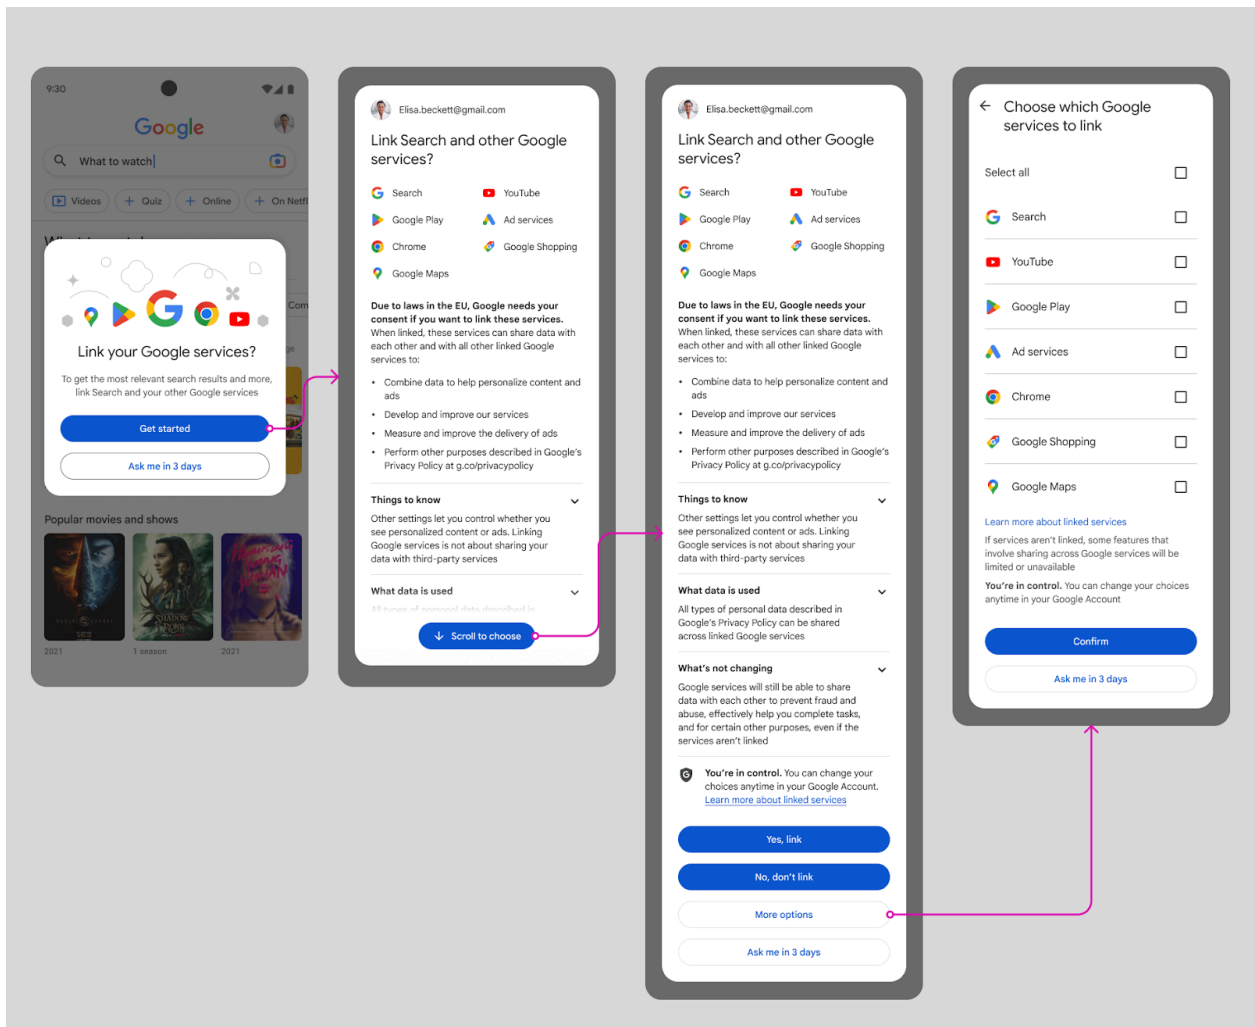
9:30

Google

What to watch

Videos
Quiz
Online
On Netfl

Link your Google services?

To get the most relevant search results and more, link Search and your other Google services

Get started

Ask me in 3 days

Popular movies and shows

2021
1 season
2021

Elisa.beckett@gmail.com

Link Search and other Google services?

Search
YouTube
Google Play
Ad services
Chrome
Google Shopping
Google Maps

Due to laws in the EU, Google needs your consent if you want to link these services. When linked, these services can share data with each other and with all other linked Google services to:

- Combine data to help personalize content and ads
- Develop and improve our services
- Measure and improve the delivery of ads
- Perform other purposes described in Google's Privacy Policy at g.co/privacypolicy

Things to know

Other settings let you control whether you see personalized content or ads. Linking Google services is not about sharing your data with third-party services

What data is used

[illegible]

Scroll to choose

Elisa.beckett@gmail.com

Link Search and other Google services?

Search
YouTube
Google Play
Ad services
Chrome
Google Shopping
Google Maps

Due to laws in the EU, Google needs your consent if you want to link these services. When linked, these services can share data with each other and with all other linked Google services to:

- Combine data to help personalize content and ads
- Develop and improve our services
- Measure and improve the delivery of ads
- Perform other purposes described in Google's Privacy Policy at g.co/privacypolicy

Things to know

Other settings let you control whether you see personalized content or ads. Linking Google services is not about sharing your data with third-party services

What data is used

All types of personal data described in Google's Privacy Policy can be shared across linked Google services

What's not changing

Google services will still be able to share data with each other to prevent fraud and abuse, effectively help you complete tasks, and for certain other purposes, even if the services aren't linked

You're in control. You can change your choices anytime in your Google Account. Learn more about linked services

Yes, link

No, don't link

More options

Ask me in 3 days

Choose which Google services to link

Select all

Search

YouTube

Google Play

Ad services

Chrome

Google Shopping

Google Maps

Learn more about linked services

If services aren't linked, some features that involve sharing across Google services will be limited or unavailable

You're in control. You can change your choices anytime in your Google Account

Confirm

Ask me in 3 days